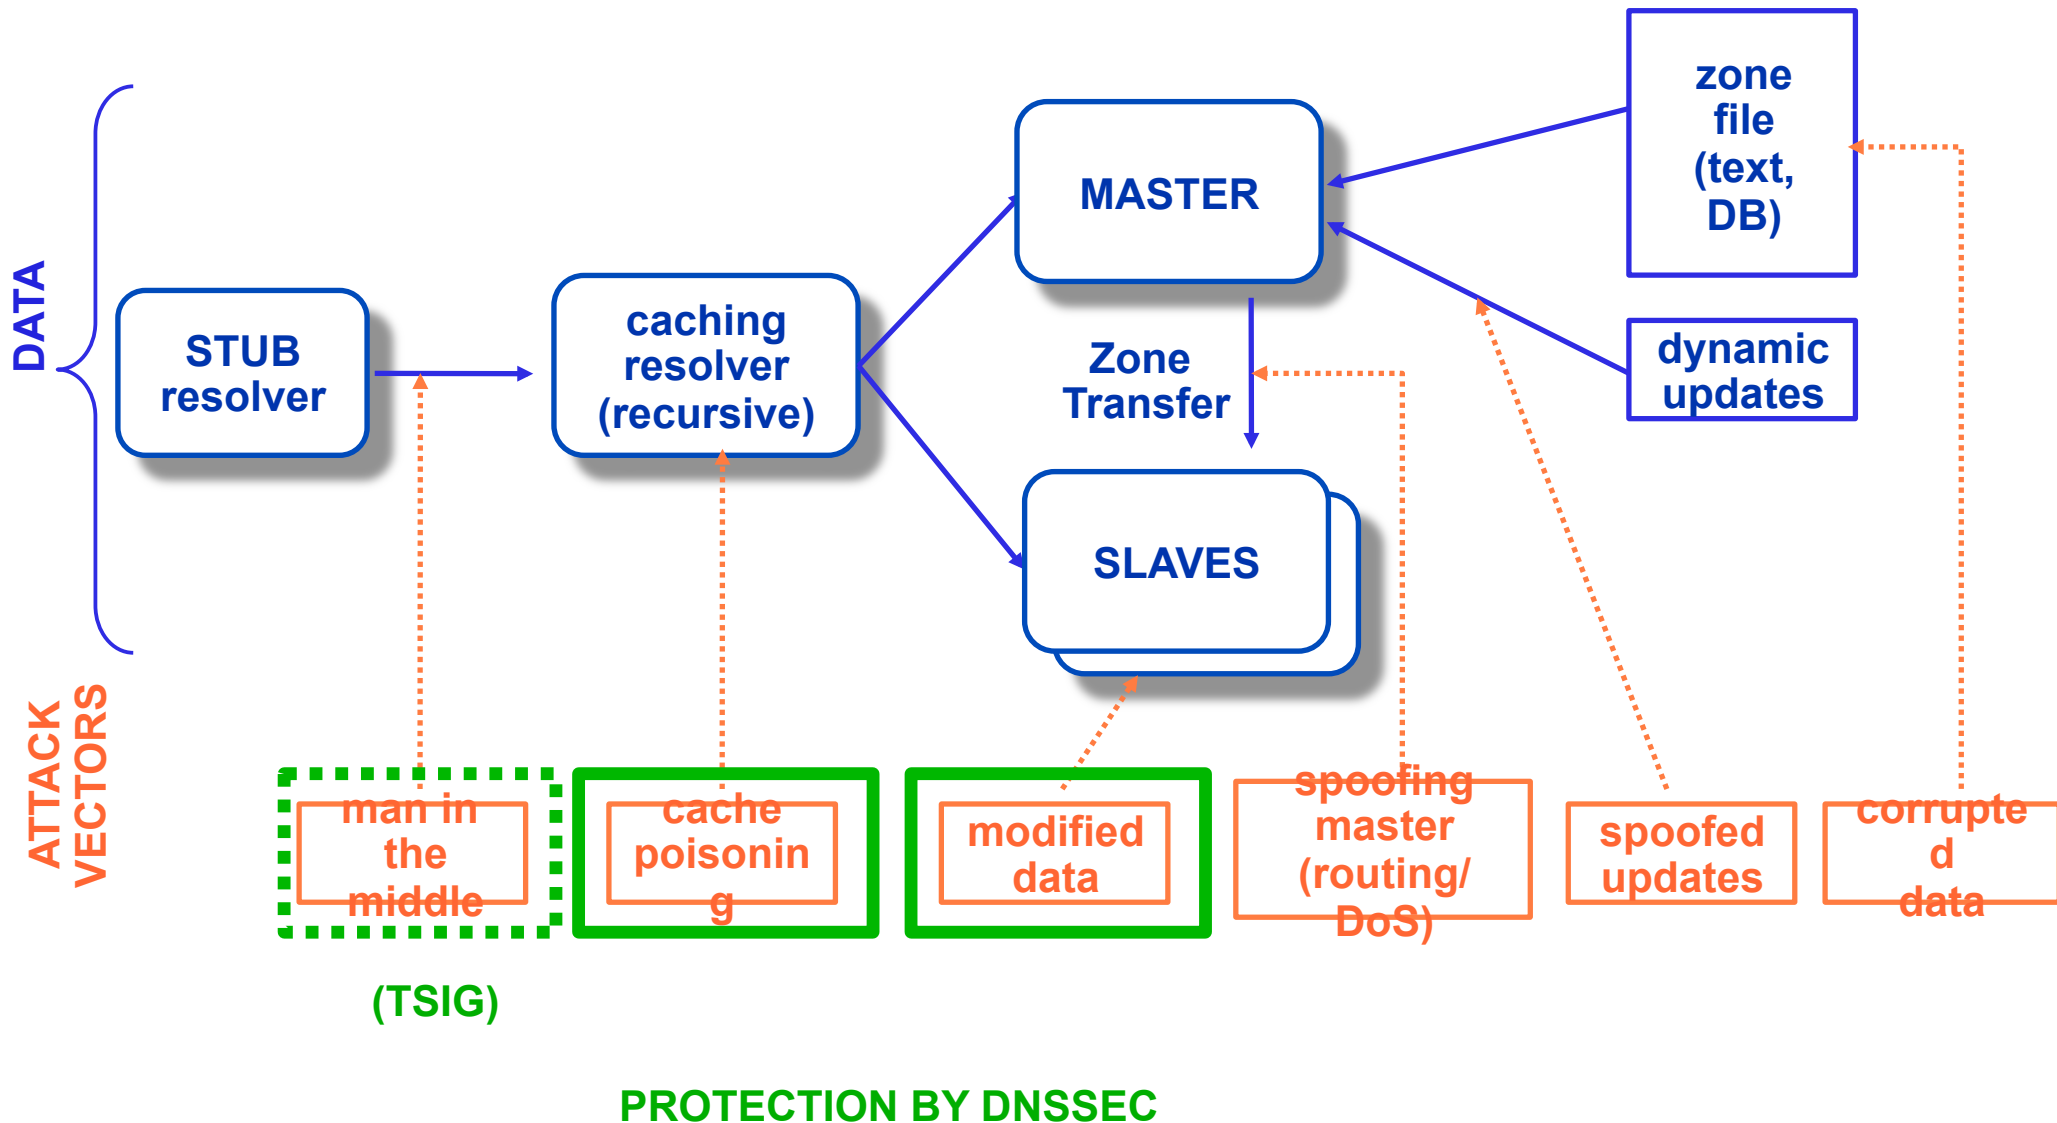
DATA

STUB resolver

caching resolver (recursive)

MASTER

zone file (text, DB)

Zone Transfer

dynamic updates

SLAVES

ATTACK VECTORS

man in the middle

cache poisonin g

modified data

spoofing master (routing/ DoS)

spoofed updates

corrupte d data

(TSIG)

PROTECTION BY DNSSEC